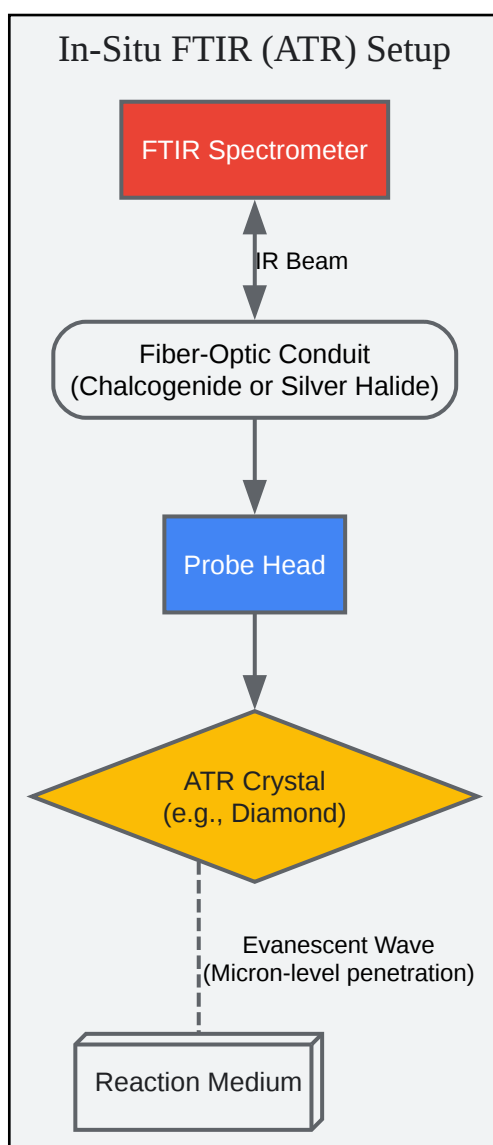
In-Situ FTIR (ATR) Setup

FTIR Spectrometer

IR Beam

Fiber-Optic Conduit
(Chalcogenide or Silver Halide)

Probe Head

ATR Crystal
(e.g., Diamond)

Evanescent Wave
(Micron-level penetration)

Reaction Medium